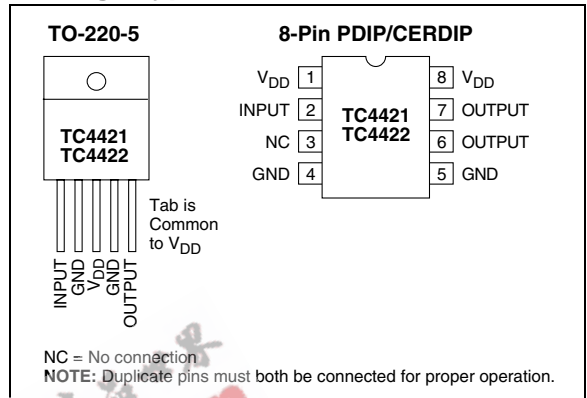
TO-220-5

TC4421
TC4422

Tab is Common to $V_{DD}$

INPUT
GND
$V_{DD}$
GND
OUTPUT

8-Pin PDIP/CERDIP

$V_{DD}$ 1
INPUT 2
NC 3
GND 4

TC4421
TC4422

8 $V_{DD}$
7 OUTPUT
6 OUTPUT
5 GND

NC = No connection
NOTE: Duplicate pins must both be connected for proper operation.